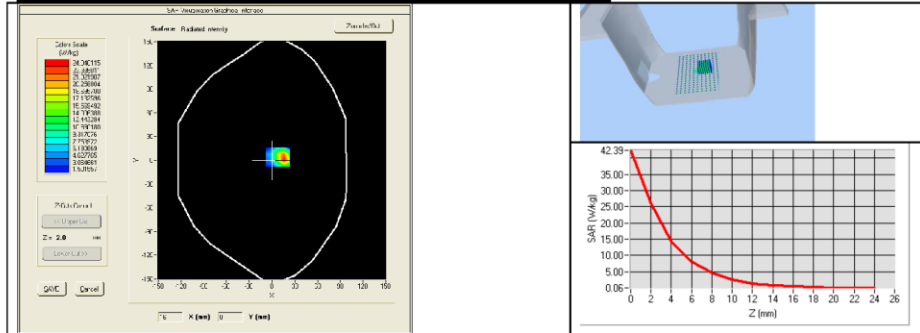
SAR Visualization/Graphical Interface

Zoom In/Out

Color Scale (W/kg)

24.046115
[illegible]
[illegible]
20.258004
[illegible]
17.112396
15.595492
14.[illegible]
12.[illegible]
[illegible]
9.017676
7.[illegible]
6.130069
4.627765
3.058661
1.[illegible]

Surface: Radiated intensity

150
100
50
0
-50
-100
-150

Y

-150 -100 -50 0 50 100 150

X

Z-Axis Control

<< Upper Lev

Z = 2.0 mm

Lower Lev >>

SAVE

Cancel

X (mm)

Y (mm)

42.39
35.00
30.00
25.00
20.00
15.00
10.00
5.00
0.06

SAR (W/kg)

0 2 4 6 8 10 12 14 16 18 20 22 24 26

Z (mm)